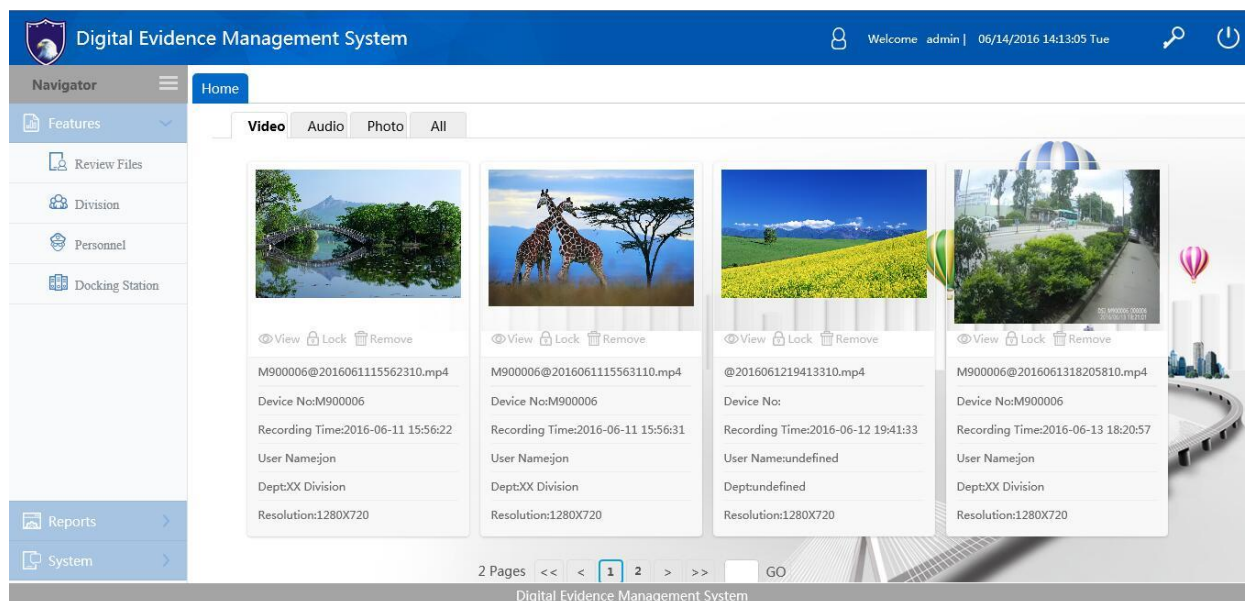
Digital Evidence Management System

Welcome admin | 06/14/2016 14:13:05 Tue

Navigator

Features

Review Files

Division

Personnel

Docking Station

Reports

System

Home

Video Audio Photo All

View Lock Remove

M900006@2016061115562310.mp4

Device No:M900006

Recording Time:2016-06-11 15:56:22

User Name:jon

Dept:XX Division

Resolution:1280X720

View Lock Remove

M900006@2016061115563110.mp4

Device No:M900006

Recording Time:2016-06-11 15:56:31

User Name:jon

Dept:XX Division

Resolution:1280X720

View Lock Remove

@2016061219413310.mp4

Device No:

Recording Time:2016-06-12 19:41:33

User Name:undefined

Dept:undefined

Resolution:1280X720

View Lock Remove

M900006@2016061318205810.mp4

Device No:M900006

Recording Time:2016-06-13 18:20:57

User Name:jon

Dept:XX Division

Resolution:1280X720

2 Pages << < 1 2 > >> GO

Digital Evidence Management System